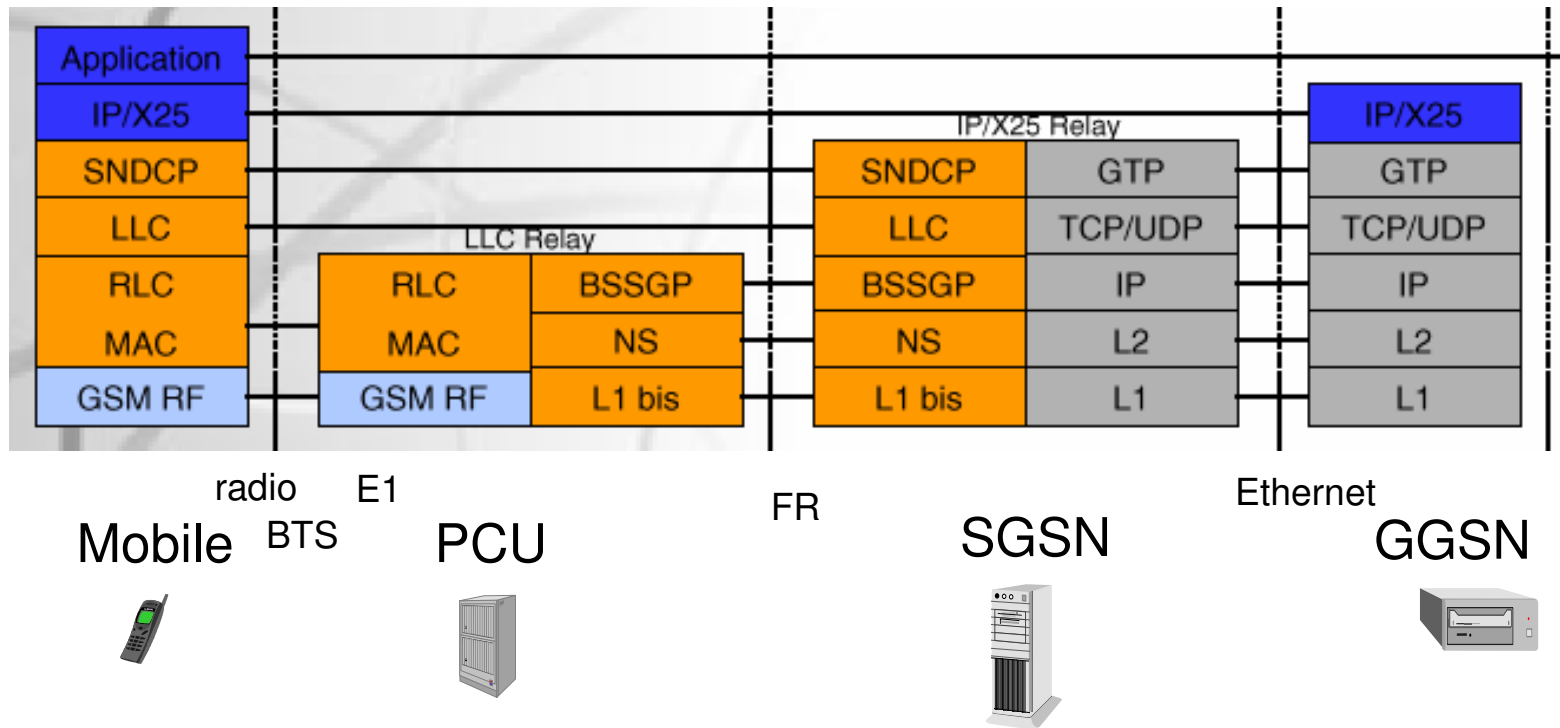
Application
IP/X25
SNDCP
LLC
RLC
MAC
GSM RF

LLC Relay
RLC
MAC
GSM RF
BSSGP
NS
L1 bis

IP/X25 Relay
SNDCP
LLC
BSSGP
NS
L1 bis
GTP
TCP/UDP
IP
L2
L1

IP/X25
GTP
TCP/UDP
IP
L2
L1

radio
BTS
E1
FR
Ethernet

Mobile
PCU
SGSN
GGSN